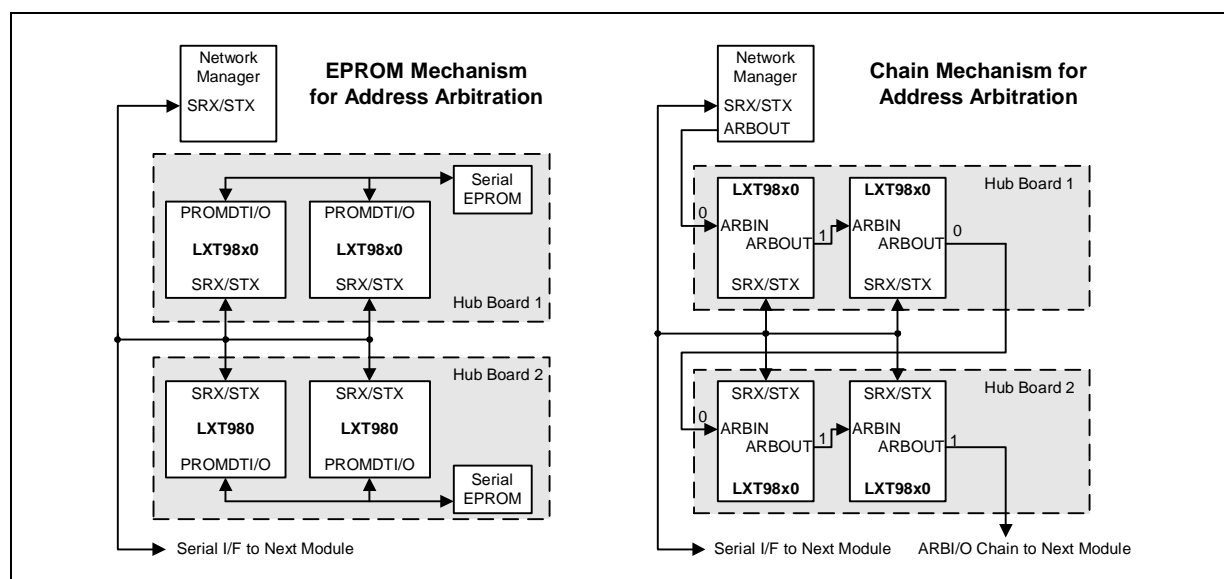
Network Manager
SRX/STX

EPROM Mechanism for Address Arbitration

Serial EPROM

PROMDTI/O
LXT98x0
SRX/STX

PROMDTI/O
LXT98x0
SRX/STX

Hub Board 1

Hub Board 2

SRX/STX
LXT980
PROMDTI/O

SRX/STX
LXT980
PROMDTI/O

Serial EPROM

Serial I/F to Next Module

Network Manager
SRX/STX
ARBOUT

Chain Mechanism for Address Arbitration

Hub Board 1

LXT98x0
0
ARBIN
ARBOUT
1
SRX/STX

LXT98x0
ARBIN
ARBOUT
0
SRX/STX

Hub Board 2

SRX/STX
0
ARBIN
ARBOUT
1
LXT98x0

SRX/STX
ARBIN
ARBOUT
1
LXT98x0

Serial I/F to Next Module

ARBI/O Chain to Next Module